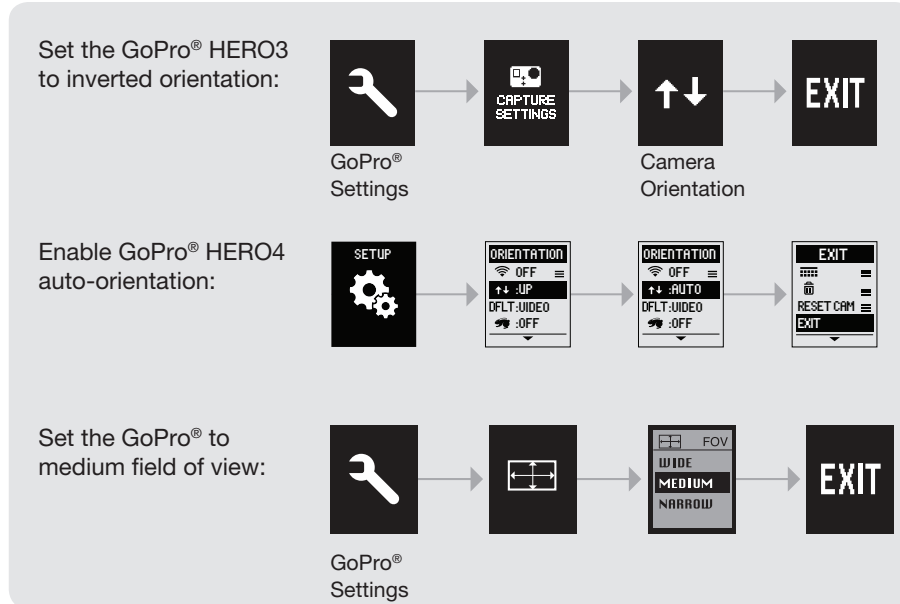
Set the GoPro® HERO3 to inverted orientation:

CAPTURE SETTINGS

↑↓

EXIT

GoPro® Settings

Camera Orientation

Enable GoPro® HERO4 auto-orientation:

SETUP

ORIENTATION
OFF
↑↓ :UP
DFLT:VIDEO
:OFF

ORIENTATION
OFF
↑↓ :AUTO
DFLT:VIDEO
:OFF

EXIT
RESET CAM
EXIT

Set the GoPro® to medium field of view:

FOV
WIDE
MEDIUM
NARROW

EXIT

GoPro® Settings